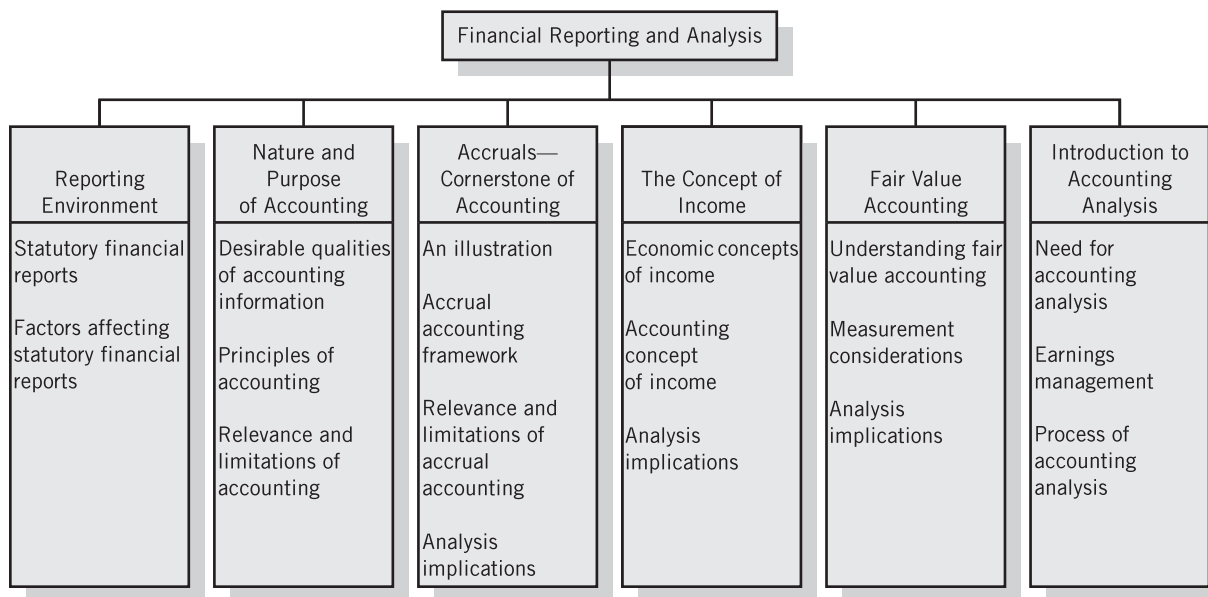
Financial Reporting and Analysis

Reporting Environment

Statutory financial reports

Factors affecting statutory financial reports

Nature and Purpose of Accounting

Desirable qualities of accounting information

Principles of accounting

Relevance and limitations of accounting

Accruals— Cornerstone of Accounting

An illustration

Accrual accounting framework

Relevance and limitations of accrual accounting

Analysis implications

The Concept of Income

Economic concepts of income

Accounting concept of income

Analysis implications

Fair Value Accounting

Understanding fair value accounting

Measurement considerations

Analysis implications

Introduction to Accounting Analysis

Need for accounting analysis

Earnings management

Process of accounting analysis